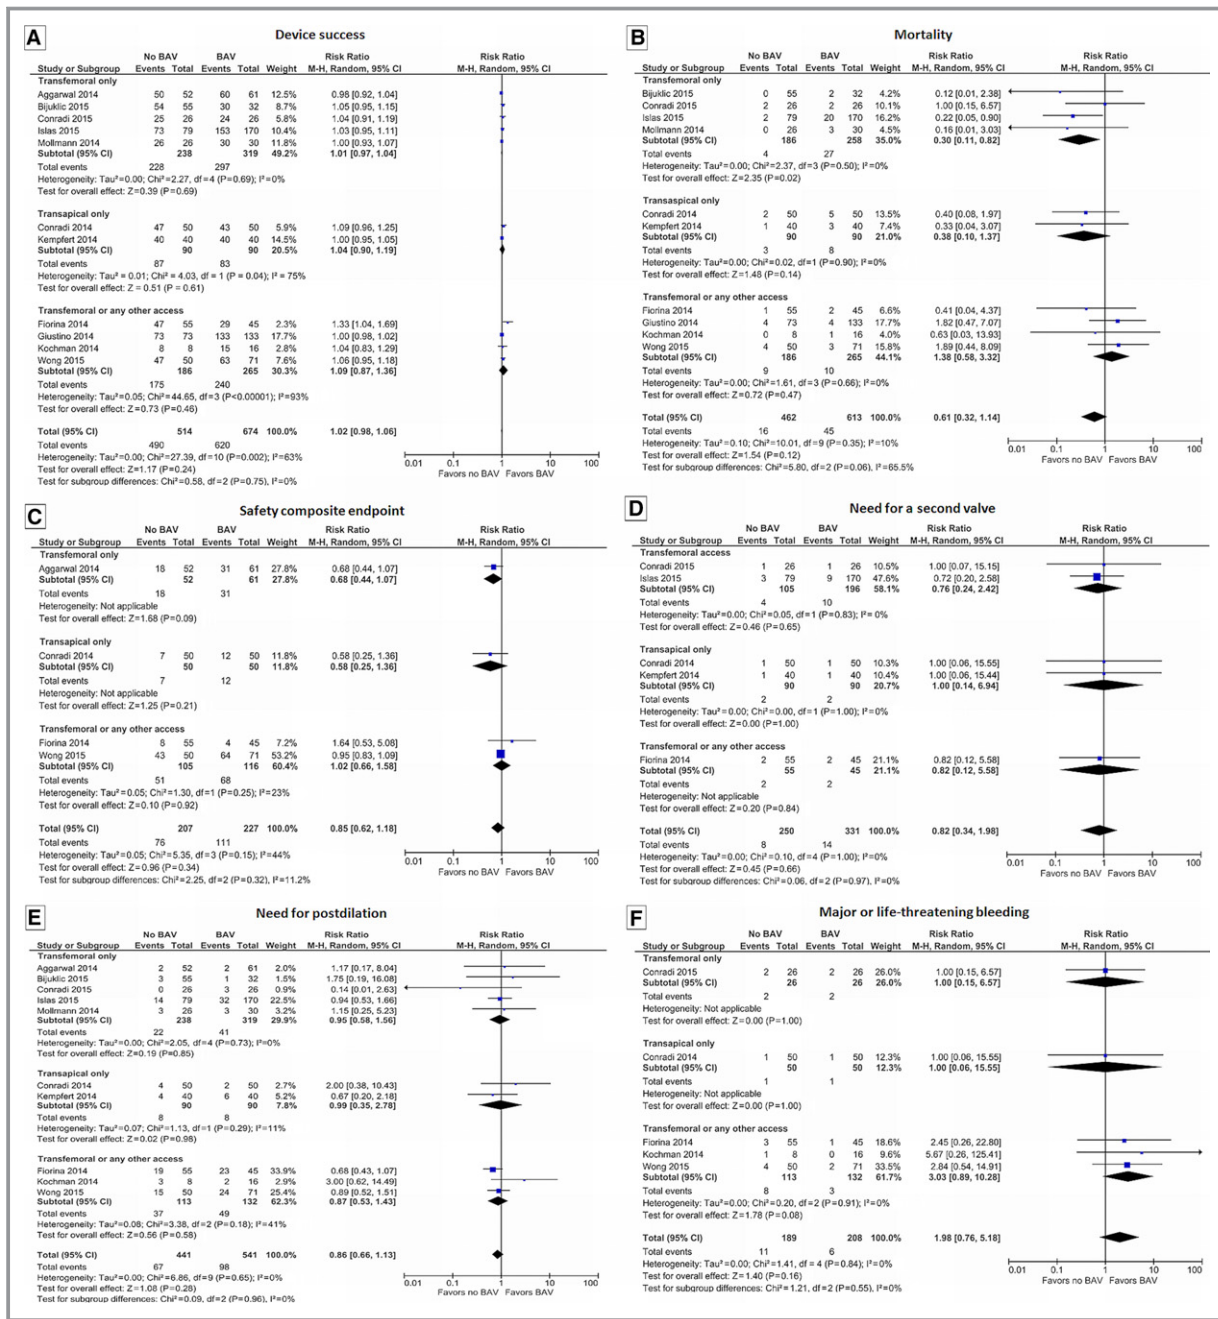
A

Device success

| Study or Subgroup | No BAV Events | No BAV Total | BAV Events | BAV Total | Weight | Risk Ratio M-H, Random, 95% CI |
|---|---|---|---|---|---|---|
| Transfemoral only | | | | | | |
| Aggarwal 2014 | 50 | 52 | 60 | 61 | 12.5% | 0.98 [0.92, 1.04] |
| Bijuklic 2015 | 54 | 55 | 30 | 32 | 8.7% | 1.05 [0.95, 1.15] |
| Conradi 2015 | 25 | 26 | 24 | 26 | 5.8% | 1.04 [0.91, 1.19] |
| Islas 2015 | 73 | 79 | 153 | 170 | 10.4% | 1.03 [0.95, 1.11] |
| Mollmann 2014 | 26 | 26 | 30 | 30 | 11.8% | 1.00 [0.93, 1.07] |
| Subtotal (95% CI) | | 238 | | 319 | 49.2% | 1.01 [0.97, 1.04] |
| Total events | 228 | | 297 | | | |

Heterogeneity: Tau² = 0.00; Chi² = 2.27, df = 4 (P = 0.69); I² = 0%
Test for overall effect: Z = 0.39 (P = 0.69)

| Transapical only | | | | | | |
|---|---|---|---|---|---|---|
| Conradi 2014 | 47 | 50 | 43 | 50 | 5.9% | 1.09 [0.96, 1.25] |
| Kempfert 2014 | 40 | 40 | 40 | 40 | 14.5% | 1.00 [0.95, 1.05] |
| Subtotal (95% CI) | | 90 | | 90 | 20.5% | 1.04 [0.90, 1.19] |
| Total events | 87 | | 83 | | | |

Heterogeneity: Tau² = 0.01; Chi² = 4.03, df = 1 (P = 0.04); I² = 75%
Test for overall effect: Z = 0.51 (P = 0.61)

| Transfemoral or any other access | | | | | | |
|---|---|---|---|---|---|---|
| Fiorina 2014 | 47 | 55 | 29 | 45 | 2.3% | 1.33 [1.04, 1.69] |
| Giustino 2014 | 73 | 73 | 133 | 133 | 17.7% | 1.00 [0.98, 1.02] |
| Kochman 2014 | 8 | 8 | 16 | 16 | 2.8% | 1.04 [0.83, 1.29] |
| Wong 2015 | 47 | 50 | 63 | 71 | 7.6% | 1.06 [0.95, 1.18] |
| Subtotal (95% CI) | | 186 | | 265 | 30.3% | 1.09 [0.87, 1.36] |
| Total events | 175 | | 240 | | | |

Heterogeneity: Tau² = 0.05; Chi² = 44.65, df = 3 (P < 0.00001); I² = 93%
Test for overall effect: Z = 0.73 (P = 0.46)

Total (95% CI) 514 674 100.0% 1.02 [0.98, 1.06]
Total events 490 620
Heterogeneity: Tau² = 0.00; Chi² = 27.39, df = 10 (P = 0.002); I² = 63%
Test for overall effect: Z = 1.17 (P = 0.24)
Test for subgroup differences: Chi² = 0.58, df = 2 (P = 0.75), I² = 0%

Risk Ratio M-H, Random, 95% CI
0.01 0.1 1 10 100
Favors no BAV Favors BAV

B

Mortality

| Study or Subgroup | No BAV Events | No BAV Total | BAV Events | BAV Total | Weight | Risk Ratio M-H, Random, 95% CI |
|---|---|---|---|---|---|---|
| Transfemoral only | | | | | | |
| Bijuklic 2015 | 0 | 55 | 2 | 32 | 4.2% | 0.12 [0.01, 2.38] |
| Conradi 2015 | 2 | 26 | 2 | 26 | 10.1% | 1.00 [0.15, 6.57] |
| Islas 2015 | 2 | 79 | 20 | 170 | 16.2% | 0.22 [0.05, 0.90] |
| Mollmann 2014 | 0 | 26 | 3 | 30 | 4.5% | 0.16 [0.01, 3.03] |
| Subtotal (95% CI) | | 186 | | 258 | 35.0% | 0.30 [0.11, 0.82] |
| Total events | 4 | | 27 | | | |

Heterogeneity: Tau² = 0.00; Chi² = 2.37, df = 3 (P = 0.50); I² = 0%
Test for overall effect: Z = 2.35 (P = 0.02)

| Transapical only | | | | | | |
|---|---|---|---|---|---|---|
| Conradi 2014 | 2 | 50 | 5 | 50 | 13.5% | 0.40 [0.08, 1.97] |
| Kempfert 2014 | 1 | 40 | 3 | 40 | 7.4% | 0.33 [0.04, 3.07] |
| Subtotal (95% CI) | | 90 | | 90 | 21.0% | 0.38 [0.10, 1.37] |
| Total events | 3 | | 8 | | | |

Heterogeneity: Tau² = 0.00; Chi² = 0.02, df = 1 (P = 0.90); I² = 0%
Test for overall effect: Z = 1.48 (P = 0.14)

| Transfemoral or any other access | | | | | | |
|---|---|---|---|---|---|---|
| Fiorina 2014 | 1 | 55 | 2 | 45 | 6.6% | 0.41 [0.04, 4.37] |
| Giustino 2014 | 4 | 73 | 4 | 133 | 17.7% | 1.82 [0.47, 7.07] |
| Kochman 2014 | 0 | 8 | 1 | 16 | 4.0% | 0.63 [0.03, 13.93] |
| Wong 2015 | 4 | 50 | 3 | 71 | 15.8% | 1.89 [0.44, 8.09] |
| Subtotal (95% CI) | | 186 | | 265 | 44.1% | 1.38 [0.58, 3.32] |
| Total events | 9 | | 10 | | | |

Heterogeneity: Tau² = 0.00; Chi² = 1.61, df = 3 (P = 0.66); I² = 0%
Test for overall effect: Z = 0.72 (P = 0.47)

Total (95% CI) 462 613 100.0% 0.61 [0.32, 1.14]
Total events 16 45
Heterogeneity: Tau² = 0.10; Chi² = 10.01, df = 9 (P = 0.35); I² = 10%
Test for overall effect: Z = 1.54 (P = 0.12)
Test for subgroup differences: Chi² = 5.80, df = 2 (P = 0.06), I² = 65.5%

Risk Ratio M-H, Random, 95% CI
0.01 0.1 1 10 100
Favors no BAV Favors BAV

C

Safety composite endpoint

| Study or Subgroup | No BAV Events | No BAV Total | BAV Events | BAV Total | Weight | Risk Ratio M-H, Random, 95% CI |
|---|---|---|---|---|---|---|
| Transfemoral only | | | | | | |
| Aggarwal 2014 | 18 | 52 | 31 | 61 | 27.8% | 0.68 [0.44, 1.07] |
| Subtotal (95% CI) | | 52 | | 61 | 27.8% | 0.68 [0.44, 1.07] |
| Total events | 18 | | 31 | | | |

Heterogeneity: Not applicable
Test for overall effect: Z = 1.68 (P = 0.09)

| Transapical only | | | | | | |
|---|---|---|---|---|---|---|
| Conradi 2014 | 7 | 50 | 12 | 50 | 11.8% | 0.58 [0.25, 1.36] |
| Subtotal (95% CI) | | 50 | | 50 | 11.8% | 0.58 [0.25, 1.36] |
| Total events | 7 | | 12 | | | |

Heterogeneity: Not applicable
Test for overall effect: Z = 1.25 (P = 0.21)

| Transfemoral or any other access | | | | | | |
|---|---|---|---|---|---|---|
| Fiorina 2014 | 8 | 55 | 4 | 45 | 7.2% | 1.64 [0.53, 5.08] |
| Wong 2015 | 43 | 50 | 64 | 71 | 53.2% | 0.95 [0.83, 1.09] |
| Subtotal (95% CI) | | 105 | | 116 | 60.4% | 1.02 [0.66, 1.58] |
| Total events | 51 | | 68 | | | |

Heterogeneity: Tau² = 0.05; Chi² = 1.30, df = 1 (P = 0.25); I² = 23%
Test for overall effect: Z = 0.10 (P = 0.92)

Total (95% CI) 207 227 100.0% 0.85 [0.62, 1.18]
Total events 76 111
Heterogeneity: Tau² = 0.05; Chi² = 5.35, df = 3 (P = 0.15); I² = 44%
Test for overall effect: Z = 0.96 (P = 0.34)
Test for subgroup differences: Chi² = 2.25, df = 2 (P = 0.32), I² = 11.2%

Risk Ratio M-H, Random, 95% CI
0.01 0.1 1 10 100
Favors no BAV Favors BAV

D

Need for a second valve

| Study or Subgroup | No BAV Events | No BAV Total | BAV Events | BAV Total | Weight | Risk Ratio M-H, Random, 95% CI |
|---|---|---|---|---|---|---|
| Transfemoral access | | | | | | |
| Conradi 2015 | 1 | 26 | 1 | 26 | 10.5% | 1.00 [0.07, 15.15] |
| Islas 2015 | 3 | 79 | 9 | 170 | 47.6% | 0.72 [0.20, 2.58] |
| Subtotal (95% CI) | | 105 | | 196 | 58.1% | 0.76 [0.24, 2.42] |
| Total events | 4 | | 10 | | | |

Heterogeneity: Tau² = 0.00; Chi² = 0.05, df = 1 (P = 0.83); I² = 0%
Test for overall effect: Z = 0.46 (P = 0.65)

| Transapical only | | | | | | |
|---|---|---|---|---|---|---|
| Conradi 2014 | 1 | 50 | 1 | 50 | 10.3% | 1.00 [0.06, 15.55] |
| Kempfert 2014 | 1 | 40 | 1 | 40 | 10.4% | 1.00 [0.06, 15.44] |
| Subtotal (95% CI) | | 90 | | 90 | 20.7% | 1.00 [0.14, 6.94] |
| Total events | 2 | | 2 | | | |

Heterogeneity: Tau² = 0.00; Chi² = 0.00, df = 1 (P = 1.00); I² = 0%
Test for overall effect: Z = 0.00 (P = 1.00)

| Transfemoral or any other access | | | | | | |
|---|---|---|---|---|---|---|
| Fiorina 2014 | 2 | 55 | 2 | 45 | 21.1% | 0.82 [0.12, 5.58] |
| Subtotal (95% CI) | | 55 | | 45 | 21.1% | 0.82 [0.12, 5.58] |
| Total events | 2 | | 2 | | | |

Heterogeneity: Not applicable
Test for overall effect: Z = 0.20 (P = 0.84)

Total (95% CI) 250 331 100.0% 0.82 [0.34, 1.98]
Total events 8 14
Heterogeneity: Tau² = 0.00; Chi² = 0.10, df = 4 (P = 1.00); I² = 0%
Test for overall effect: Z = 0.45 (P = 0.66)
Test for subgroup differences: Chi² = 0.06, df = 2 (P = 0.97), I² = 0%

Risk Ratio M-H, Random, 95% CI
0.01 0.1 1 10 100
Favors no BAV Favors BAV

E

Need for postdilation

| Study or Subgroup | No BAV Events | No BAV Total | BAV Events | BAV Total | Weight | Risk Ratio M-H, Random, 95% CI |
|---|---|---|---|---|---|---|
| Transfemoral only | | | | | | |
| Aggarwal 2014 | 2 | 52 | 2 | 61 | 2.0% | 1.17 [0.17, 8.04] |
| Bijuklic 2015 | 3 | 55 | 1 | 32 | 1.5% | 1.75 [0.19, 16.08] |
| Conradi 2015 | 0 | 26 | 3 | 26 | 0.9% | 0.14 [0.01, 2.63] |
| Islas 2015 | 14 | 79 | 32 | 170 | 22.5% | 0.94 [0.53, 1.66] |
| Mollmann 2014 | 3 | 26 | 3 | 30 | 3.2% | 1.15 [0.25, 5.23] |
| Subtotal (95% CI) | | 238 | | 319 | 29.9% | 0.95 [0.58, 1.56] |
| Total events | 22 | | 41 | | | |

Heterogeneity: Tau² = 0.00; Chi² = 2.05, df = 4 (P = 0.73); I² = 0%
Test for overall effect: Z = 0.19 (P = 0.85)

| Transapical only | | | | | | |
|---|---|---|---|---|---|---|
| Conradi 2014 | 4 | 50 | 2 | 50 | 2.7% | 2.00 [0.38, 10.43] |
| Kempfert 2014 | 4 | 40 | 6 | 40 | 5.2% | 0.67 [0.20, 2.18] |
| Subtotal (95% CI) | | 90 | | 90 | 7.8% | 0.99 [0.35, 2.78] |
| Total events | 8 | | 8 | | | |

Heterogeneity: Tau² = 0.07; Chi² = 1.13, df = 1 (P = 0.29); I² = 11%
Test for overall effect: Z = 0.02 (P = 0.98)

| Transfemoral or any other access | | | | | | |
|---|---|---|---|---|---|---|
| Fiorina 2014 | 19 | 55 | 23 | 45 | 33.9% | 0.68 [0.43, 1.07] |
| Kochman 2014 | 3 | 8 | 2 | 16 | 2.9% | 3.00 [0.62, 14.49] |
| Wong 2015 | 15 | 50 | 24 | 71 | 25.4% | 0.89 [0.52, 1.51] |
| Subtotal (95% CI) | | 113 | | 132 | 62.3% | 0.87 [0.53, 1.43] |
| Total events | 37 | | 49 | | | |

Heterogeneity: Tau² = 0.08; Chi² = 3.38, df = 2 (P = 0.18); I² = 41%
Test for overall effect: Z = 0.56 (P = 0.58)

Total (95% CI) 441 541 100.0% 0.86 [0.66, 1.13]
Total events 67 98
Heterogeneity: Tau² = 0.00; Chi² = 6.86, df = 9 (P = 0.65); I² = 0%
Test for overall effect: Z = 1.08 (P = 0.28)
Test for subgroup differences: Chi² = 0.09, df = 2 (P = 0.96), I² = 0%

Risk Ratio M-H, Random, 95% CI
0.01 0.1 1 10 100
Favors no BAV Favors BAV

F

Major or life-threatening bleeding

| Study or Subgroup | No BAV Events | No BAV Total | BAV Events | BAV Total | Weight | Risk Ratio M-H, Random, 95% CI |
|---|---|---|---|---|---|---|
| Transfemoral only | | | | | | |
| Conradi 2015 | 2 | 26 | 2 | 26 | 26.0% | 1.00 [0.15, 6.57] |
| Subtotal (95% CI) | | 26 | | 26 | 26.0% | 1.00 [0.15, 6.57] |
| Total events | 2 | | 2 | | | |

Heterogeneity: Not applicable
Test for overall effect: Z = 0.00 (P = 1.00)

| Transapical only | | | | | | |
|---|---|---|---|---|---|---|
| Conradi 2014 | 1 | 50 | 1 | 50 | 12.3% | 1.00 [0.06, 15.55] |
| Subtotal (95% CI) | | 50 | | 50 | 12.3% | 1.00 [0.06, 15.55] |
| Total events | 1 | | 1 | | | |

Heterogeneity: Not applicable
Test for overall effect: Z = 0.00 (P = 1.00)

| Transfemoral or any other access | | | | | | |
|---|---|---|---|---|---|---|
| Fiorina 2014 | 3 | 55 | 1 | 45 | 18.6% | 2.45 [0.26, 22.80] |
| Kochman 2014 | 1 | 8 | 0 | 16 | 9.6% | 5.67 [0.26, 125.41] |
| Wong 2015 | 4 | 50 | 2 | 71 | 33.5% | 2.84 [0.54, 14.91] |
| Subtotal (95% CI) | | 113 | | 132 | 61.7% | 3.03 [0.89, 10.28] |
| Total events | 8 | | 3 | | | |

Heterogeneity: Tau² = 0.00; Chi² = 0.20, df = 2 (P = 0.91); I² = 0%
Test for overall effect: Z = 1.78 (P = 0.08)

Total (95% CI) 189 208 100.0% 1.98 [0.76, 5.18]
Total events 11 6
Heterogeneity: Tau² = 0.00; Chi² = 1.41, df = 4 (P = 0.84); I² = 0%
Test for overall effect: Z = 1.40 (P = 0.16)
Test for subgroup differences: Chi² = 1.21, df = 2 (P = 0.55), I² = 0%

Risk Ratio M-H, Random, 95% CI
0.01 0.1 1 10 100
Favors no BAV Favors BAV